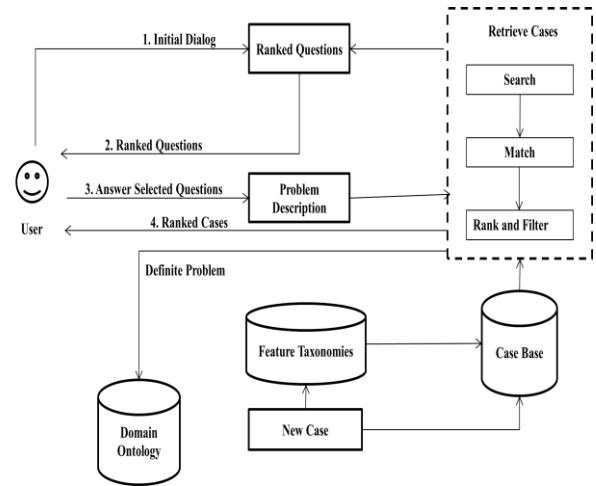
1. Initial Dialog

Ranked Questions

Retrieve Cases

Search

2. Ranked Questions

Match

User

3. Answer Selected Questions

Problem Description

4. Ranked Cases

Rank and Filter

Definite Problem

Feature Taxonomies

Case Base

Domain Ontology

New Case